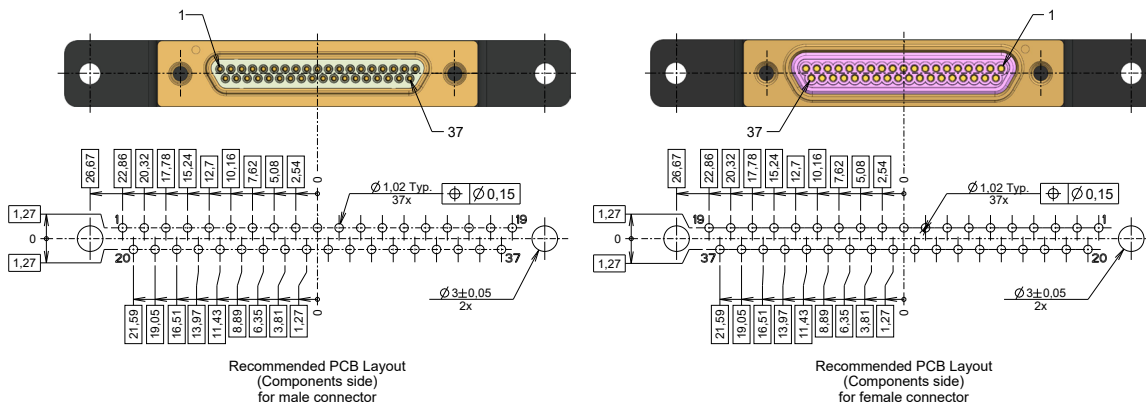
1

37

26,67 22,86 20,32 17,78 15,24 12,7 10,16 7,62 5,08 2,54 0

$\varnothing$ 1,02 Typ.
37x

$\oplus$ | $\varnothing$ 0,15

1,27
0
1,27

1
19
20
37

21,59 19,05 16,51 13,97 11,43 8,89 6,35 3,81 1,27 0

$\varnothing$ 3±0,05
2x

Recommended PCB Layout
(Components side)
for male connector

1

37

26,67 22,86 20,32 17,78 15,24 12,7 10,16 7,62 5,08 2,54 0

$\varnothing$ 1,02 Typ.
37x

$\oplus$ | $\varnothing$ 0,15

1,27
0
1,27

19
1
37
20

21,59 19,05 16,51 13,97 11,43 8,89 6,35 3,81 1,27 0

$\varnothing$ 3±0,05
2x

Recommended PCB Layout
(Components side)
for female connector